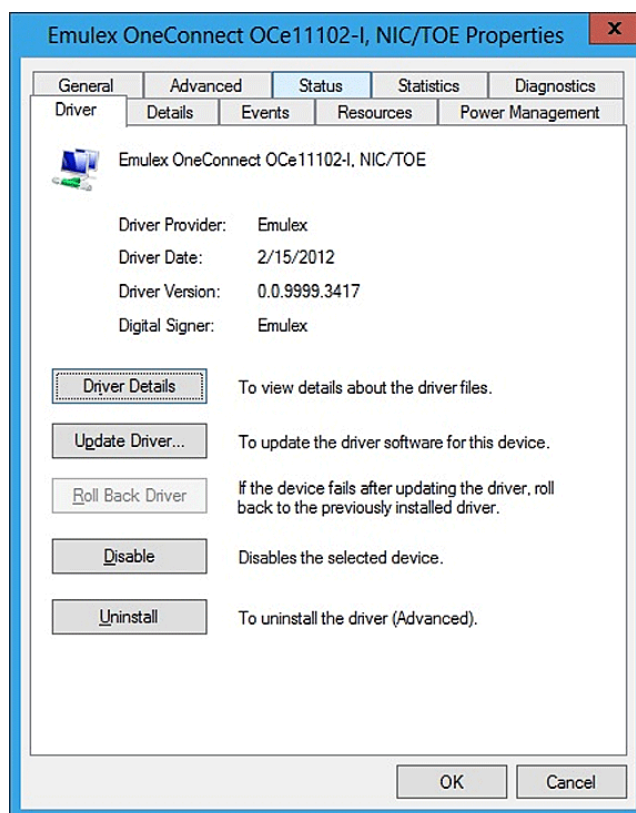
Emulex OneConnect OCe11102-I, NIC/TOE Properties

X

General | Advanced | Status | Statistics | Diagnostics

Driver | Details | Events | Resources | Power Management

Emulex OneConnect OCe11102-I, NIC/TOE

Driver Provider: Emulex

Driver Date: 2/15/2012

Driver Version: 0.0.9999.3417

Digital Signer: Emulex

Driver Details
To view details about the driver files.

Update Driver...
To update the driver software for this device.

Roll Back Driver
If the device fails after updating the driver, roll back to the previously installed driver.

Disable
Disables the selected device.

Uninstall
To uninstall the driver (Advanced).

OK
Cancel